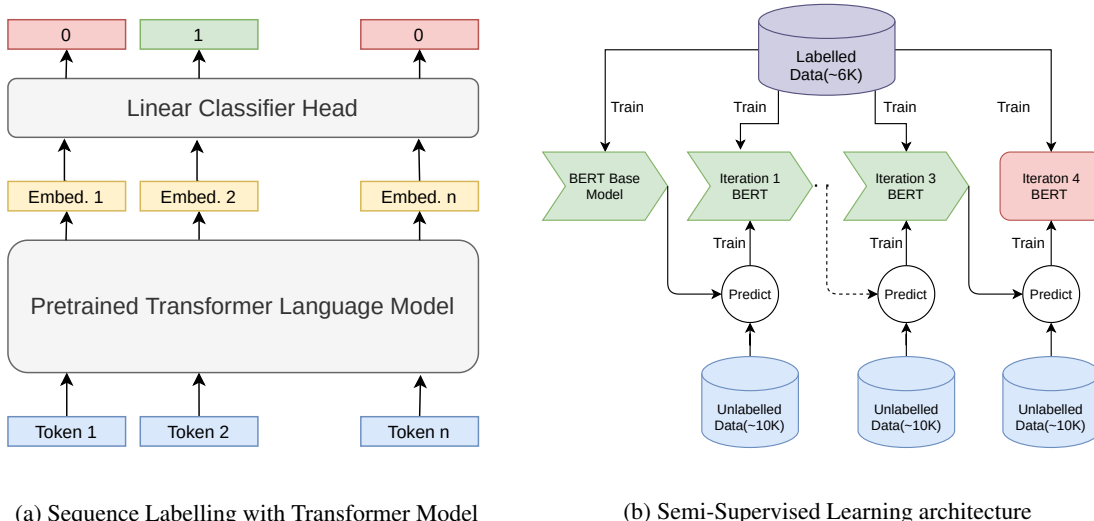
0

1

0

Linear Classifier Head

Embed. 1

Embed. 2

Embed. n

Pretrained Transformer Language Model

Token 1

Token 2

Token n

(a) Sequence Labelling with Transformer Model

Labelled Data(~6K)

Train

Train

Train

Train

BERT Base Model

Iteration 1 BERT

Iteration 3 BERT

Iteraton 4 BERT

Train

Train

Train

Predict

Predict

Predict

Unlabelled Data(~10K)

Unlabelled Data(~10K)

Unlabelled Data(~10K)

(b) Semi-Supervised Learning architecture